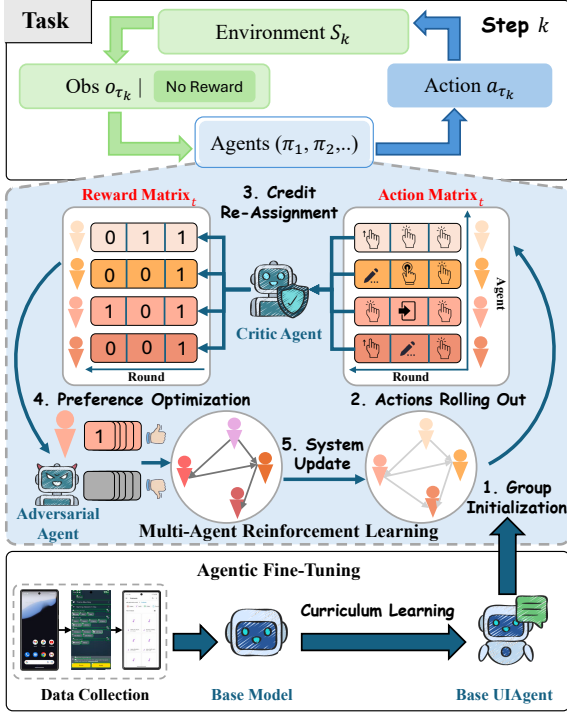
Task

Step $k$

Environment $S_k$

Obs $o_{\tau_k}$ | No Reward

Action $a_{\tau_k}$

Agents $(\pi_1, \pi_2, ..)$

Reward Matrix$_t$

3. Credit Re-Assignment

Action Matrix$_t$

| 0 | 1 | 1 |
|---|---|---|
| 0 | 0 | 1 |
| 1 | 0 | 1 |
| 0 | 0 | 1 |

Round

Critic Agent

Agent

Round

4. Preference Optimization

2. Actions Rolling Out

1

5. System Update

Adversarial Agent

1. Group Initialization

Multi-Agent Reinforcement Learning

Agentic Fine-Tuning

Curriculum Learning

Data Collection

Base Model

Base UIAgent